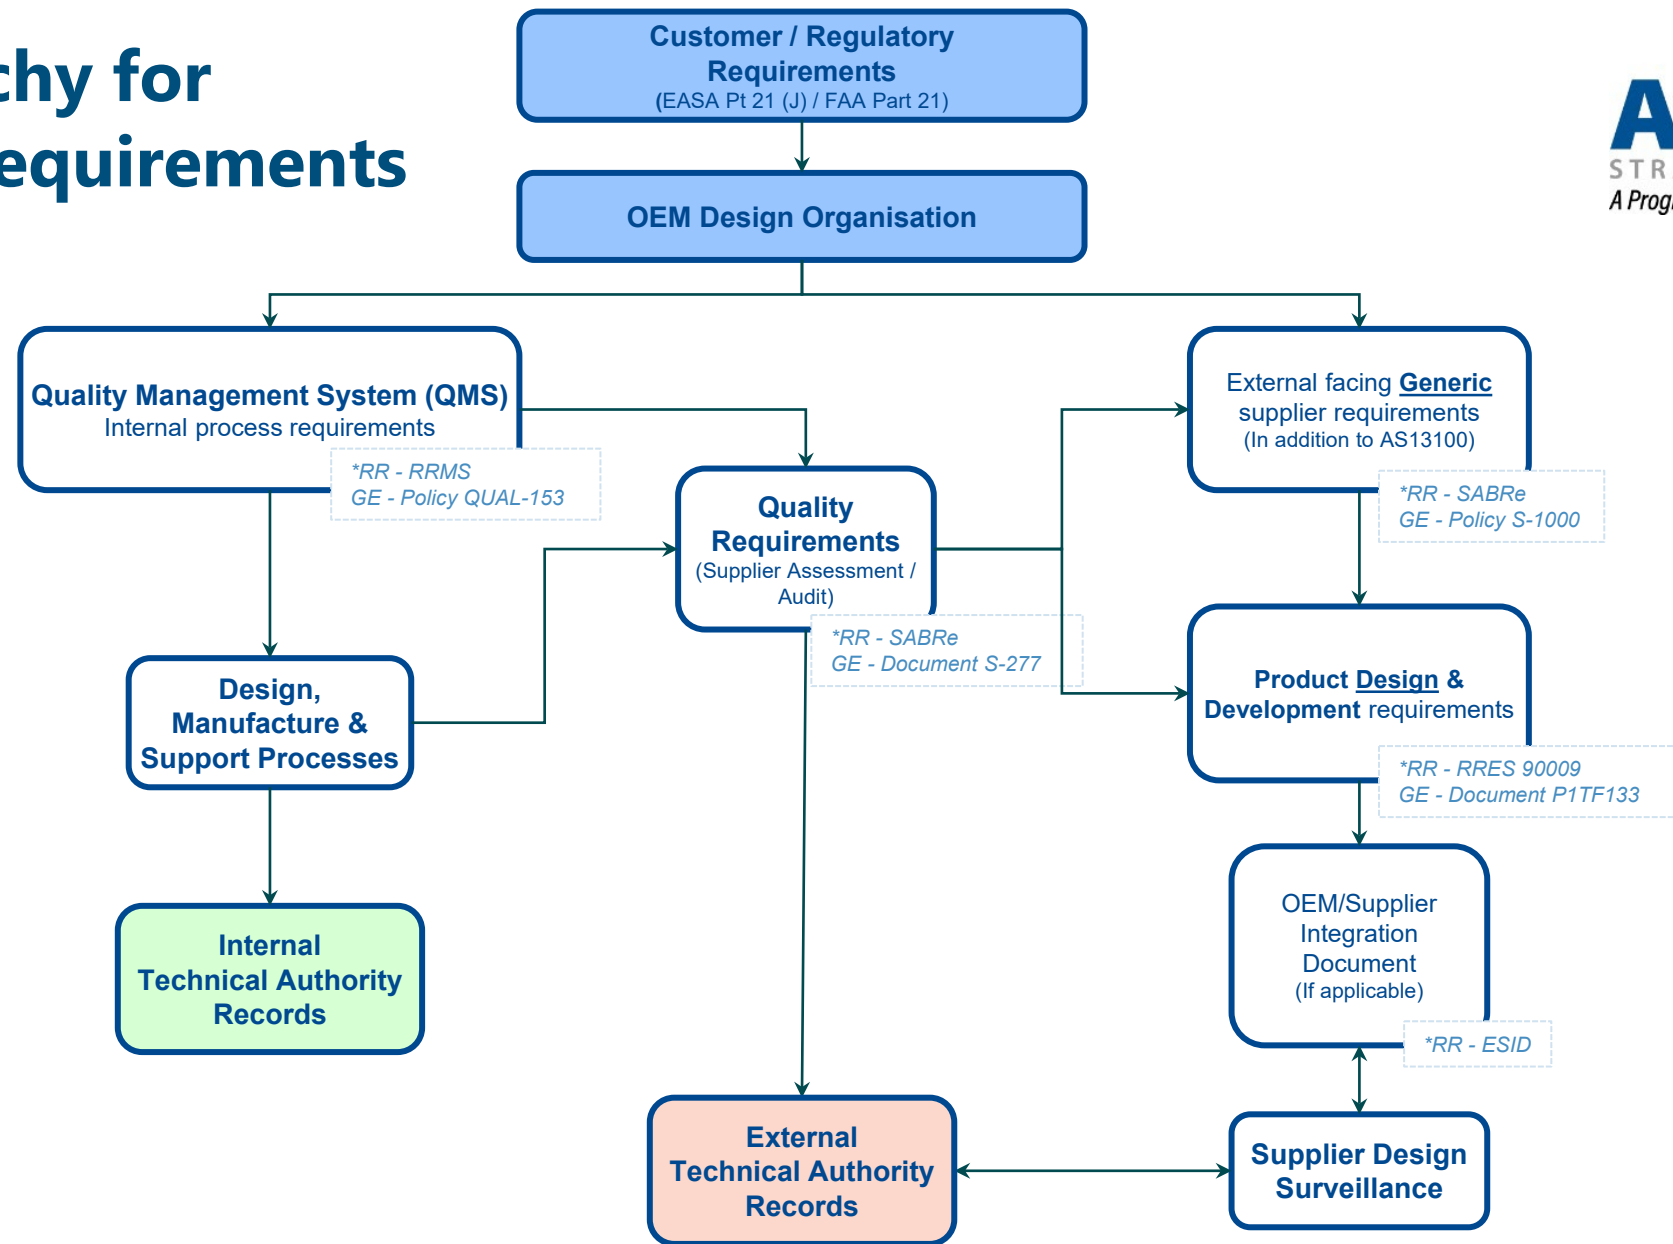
chy for
equirements

Customer / Regulatory Requirements
(EASA Pt 21 (J) / FAA Part 21)

OEM Design Organisation

Quality Management System (QMS)
Internal process requirements

*RR - RRMS
GE - Policy QUAL-153

Quality Requirements
(Supplier Assessment / Audit)

*RR - SABRe
GE - Document S-277

External facing Generic supplier requirements
(In addition to AS13100)

*RR - SABRe
GE - Policy S-1000

Design, Manufacture & Support Processes

Product Design & Development requirements

*RR - RRES 90009
GE - Document P1TF133

Internal Technical Authority Records

OEM/Supplier Integration Document
(If applicable)

*RR - ESID

External Technical Authority Records

Supplier Design Surveillance

A
STR
A Prog